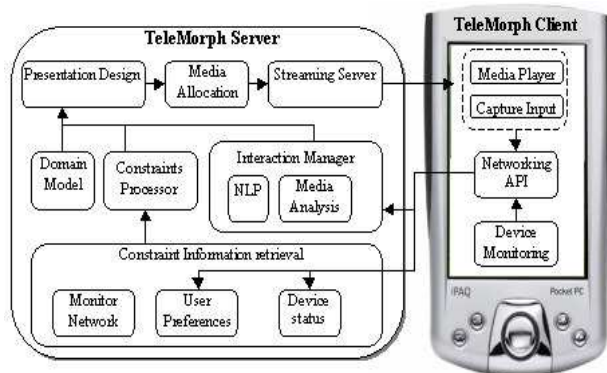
TeleMorph Server

Presentation Design

Media Allocation

Streaming Server

Domain Model

Constraints Processor

Interaction Manager

NLP

Media Analysis

Constraint Information retrieval

Monitor Network

User Preferences

Device status

TeleMorph Client

Media Player

Capture Input

Networking API

Device Monitoring

iPAQ

Pocket PC